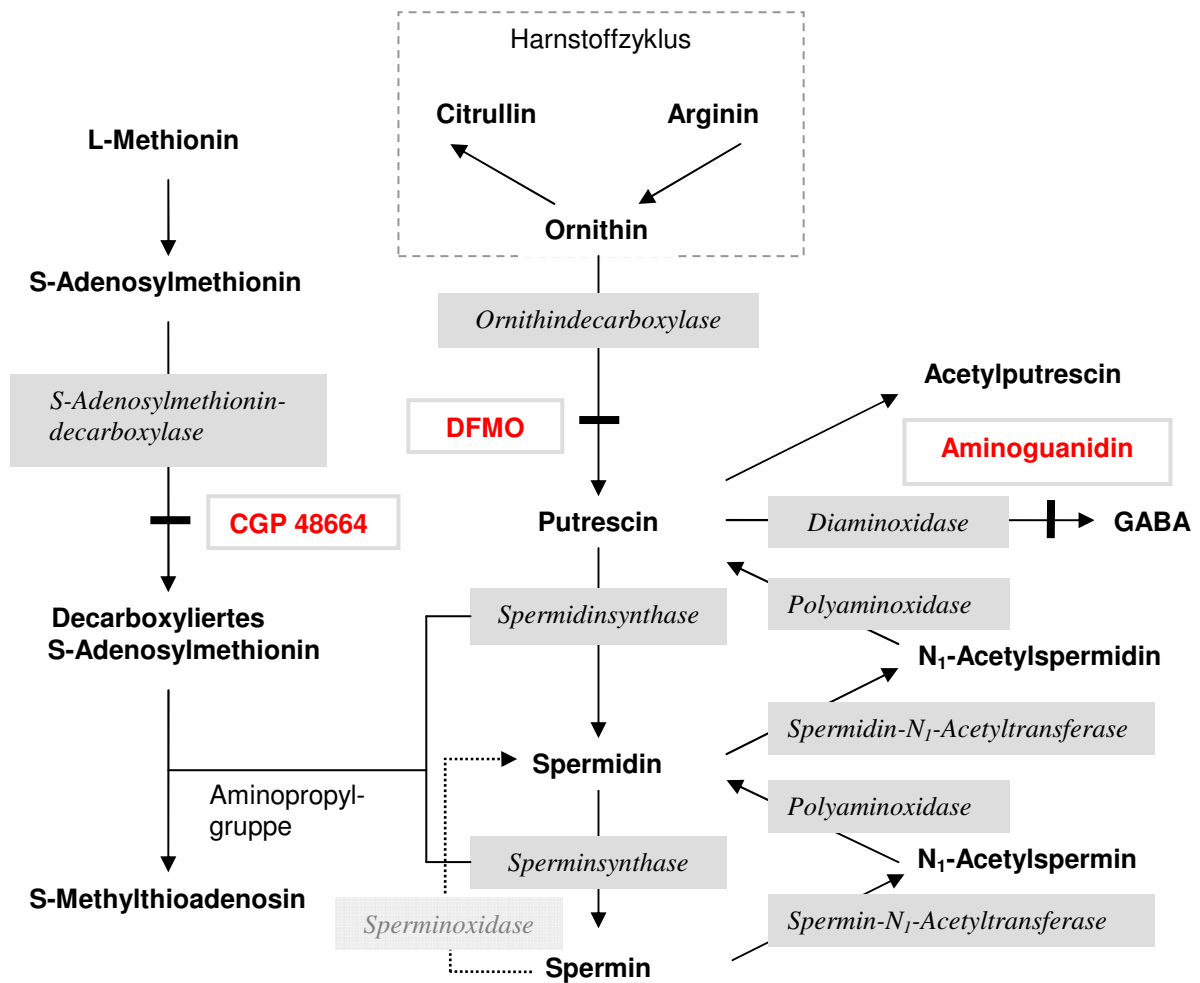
Harnstoffzyklus

Citrullin

Arginin

Ornithin

L-Methionin

S-Adenosylmethionin

Ornithindecarboxylase

Acetylputrescin

S-Adenosylmethionin-decarboxylase

DFMO

Aminoguanidin

CGP 48664

Putrescin

Diaminoxidase

GABA

Polyaminoxidase

Decarboxyliertes S-Adenosylmethionin

Spermidinsynthase

$N_1$-Acetylspermidin

Spermidin-$N_1$-Acetyltransferase

Spermidin

Aminopropyl-gruppe

Polyaminoxidase

$N_1$-Acetylspermin

Sperminsynthase

S-Methylthioadenosin

Sperminoxidase

Spermin-$N_1$-Acetyltransferase

Spermin